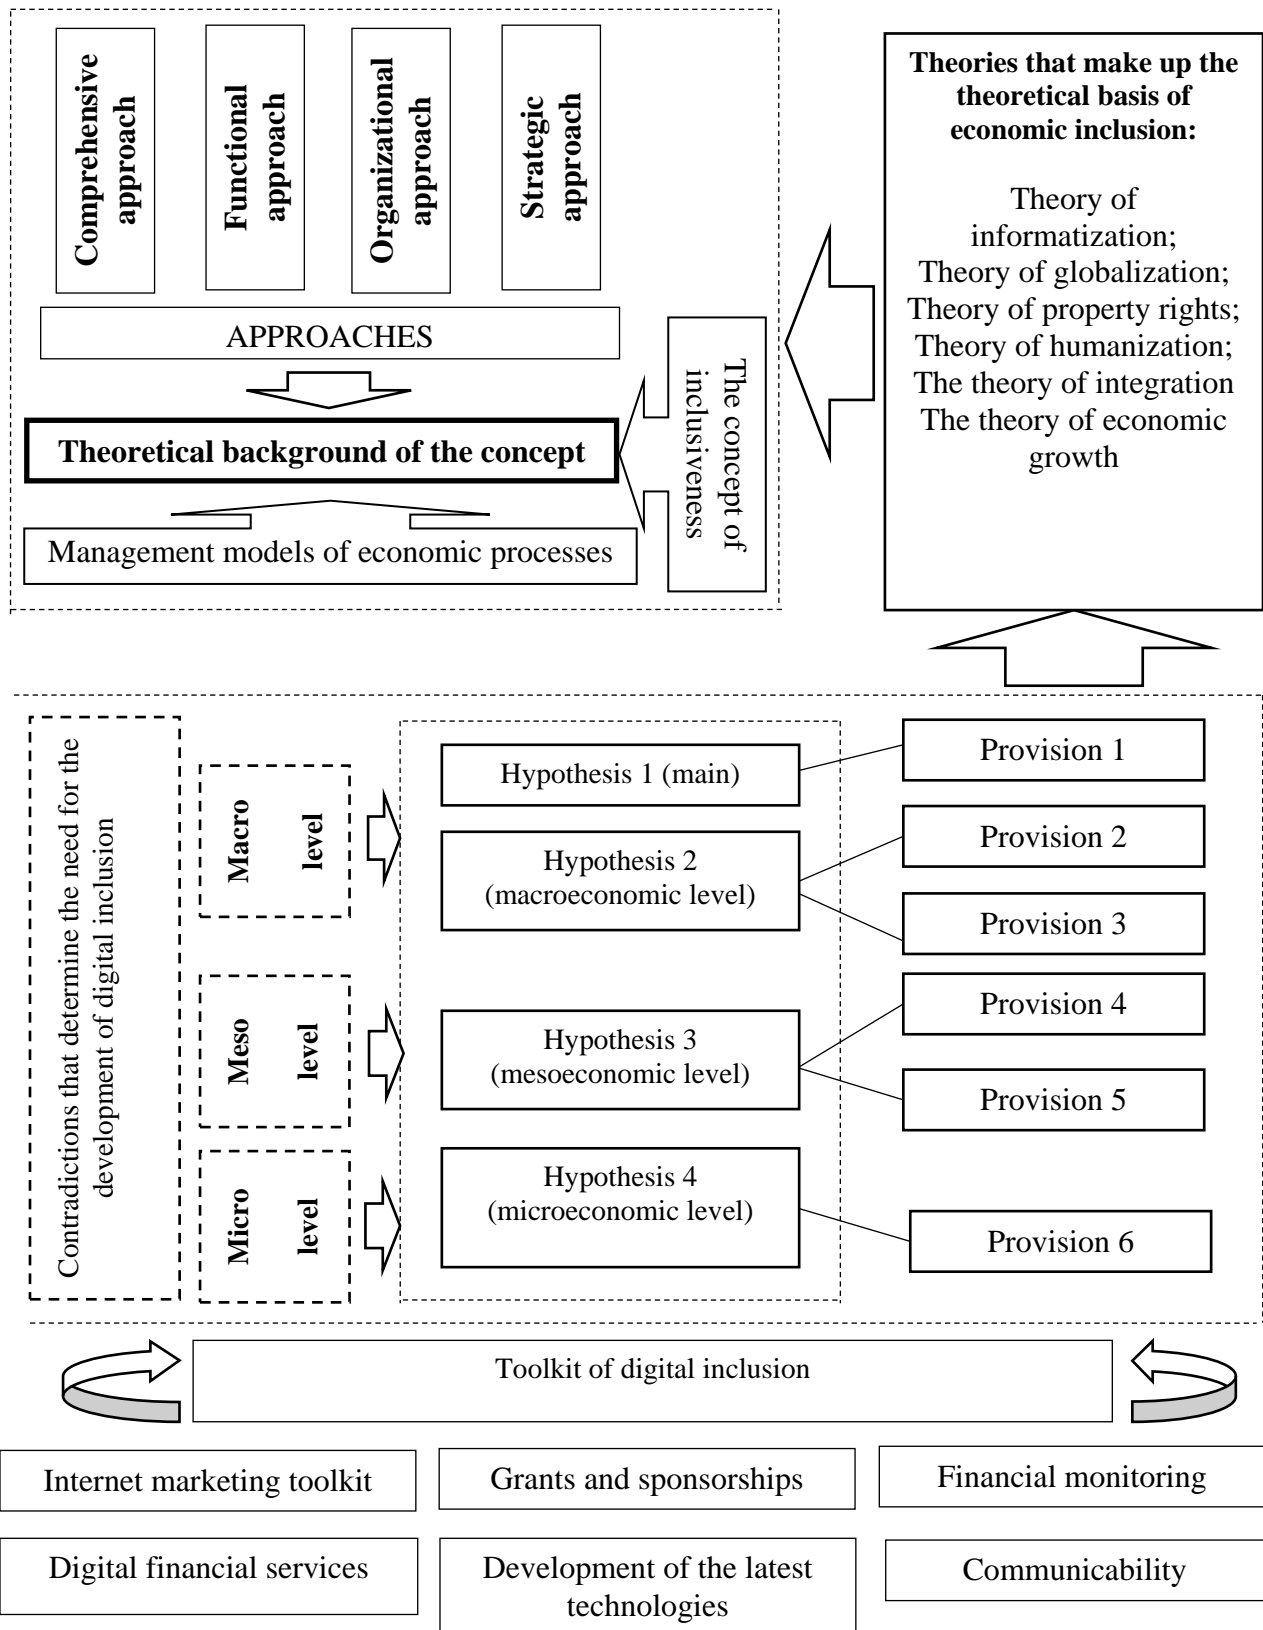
Comprehensive approach

Functional approach

Organizational approach

Strategic approach

APPROACHES

Theoretical background of the concept

Management models of economic processes

The concept of inclusiveness

Theories that make up the theoretical basis of economic inclusion:

Theory of informatization;
Theory of globalization;
Theory of property rights;
Theory of humanization;
The theory of integration
The theory of economic growth

Contradictions that determine the need for the development of digital inclusion

Macro level

Meso level

Micro level

Hypothesis 1 (main)

Hypothesis 2 (macroeconomic level)

Hypothesis 3 (mesoeconomic level)

Hypothesis 4 (microeconomic level)

Provision 1

Provision 2

Provision 3

Provision 4

Provision 5

Provision 6

Toolkit of digital inclusion

Internet marketing toolkit

Grants and sponsorships

Financial monitoring

Digital financial services

Development of the latest technologies

Communicability